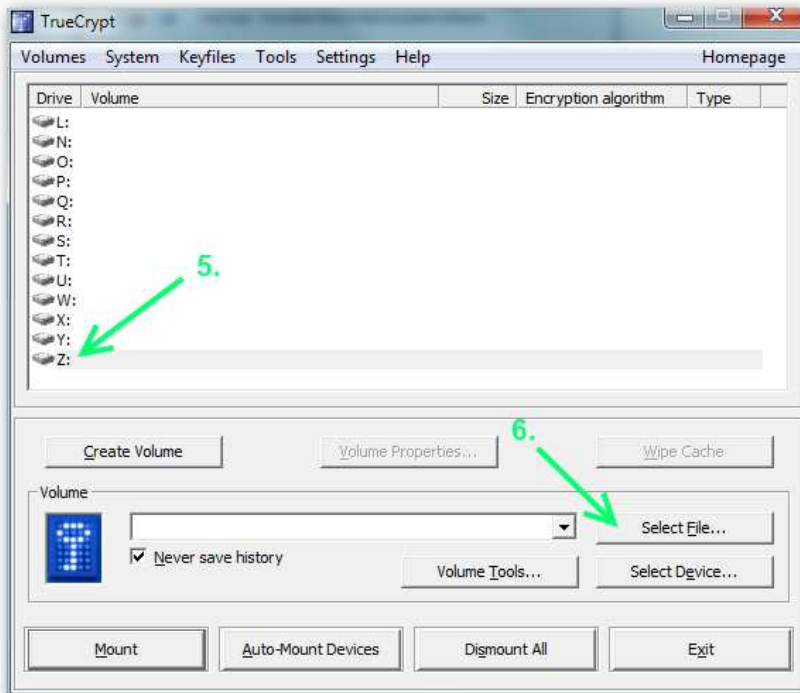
TrueCrypt

Volumes System Keyfiles Tools Settings Help Homepage

| Drive | Volume | Size | Encryption algorithm | Type |
|---|---|---|---|---|
| L: | | | | |
| N: | | | | |
| O: | | | | |
| P: | | | | |
| Q: | | | | |
| R: | | | | |
| S: | | | | |
| T: | | | | |
| U: | | | | |
| W: | | | | |
| X: | | | | |
| Y: | | | | |
| Z: | | | | |

5.

6.

Create Volume
Volume Properties...
Wipe Cache

Volume
Never save history
Select File...
Volume Tools...
Select Device...

Mount
Auto-Mount Devices
Dismount All
Exit